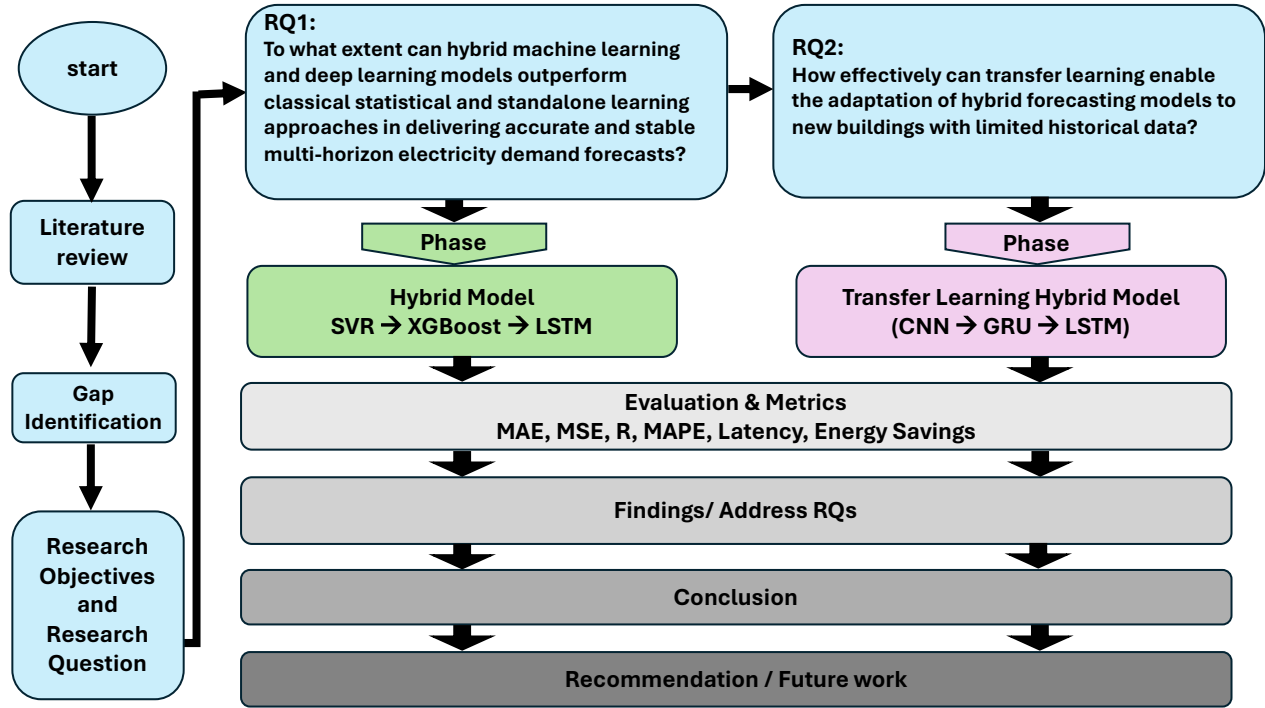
start

Literature review

Gap Identification

Research Objectives and Research Question

RQ1:
To what extent can hybrid machine learning and deep learning models outperform classical statistical and standalone learning approaches in delivering accurate and stable multi-horizon electricity demand forecasts?

RQ2:
How effectively can transfer learning enable the adaptation of hybrid forecasting models to new buildings with limited historical data?

Phase

Hybrid Model
SVR → XGBoost → LSTM

Phase

Transfer Learning Hybrid Model
(CNN → GRU → LSTM)

Evaluation & Metrics
MAE, MSE, R, MAPE, Latency, Energy Savings

Findings/ Address RQs

Conclusion

Recommendation / Future work